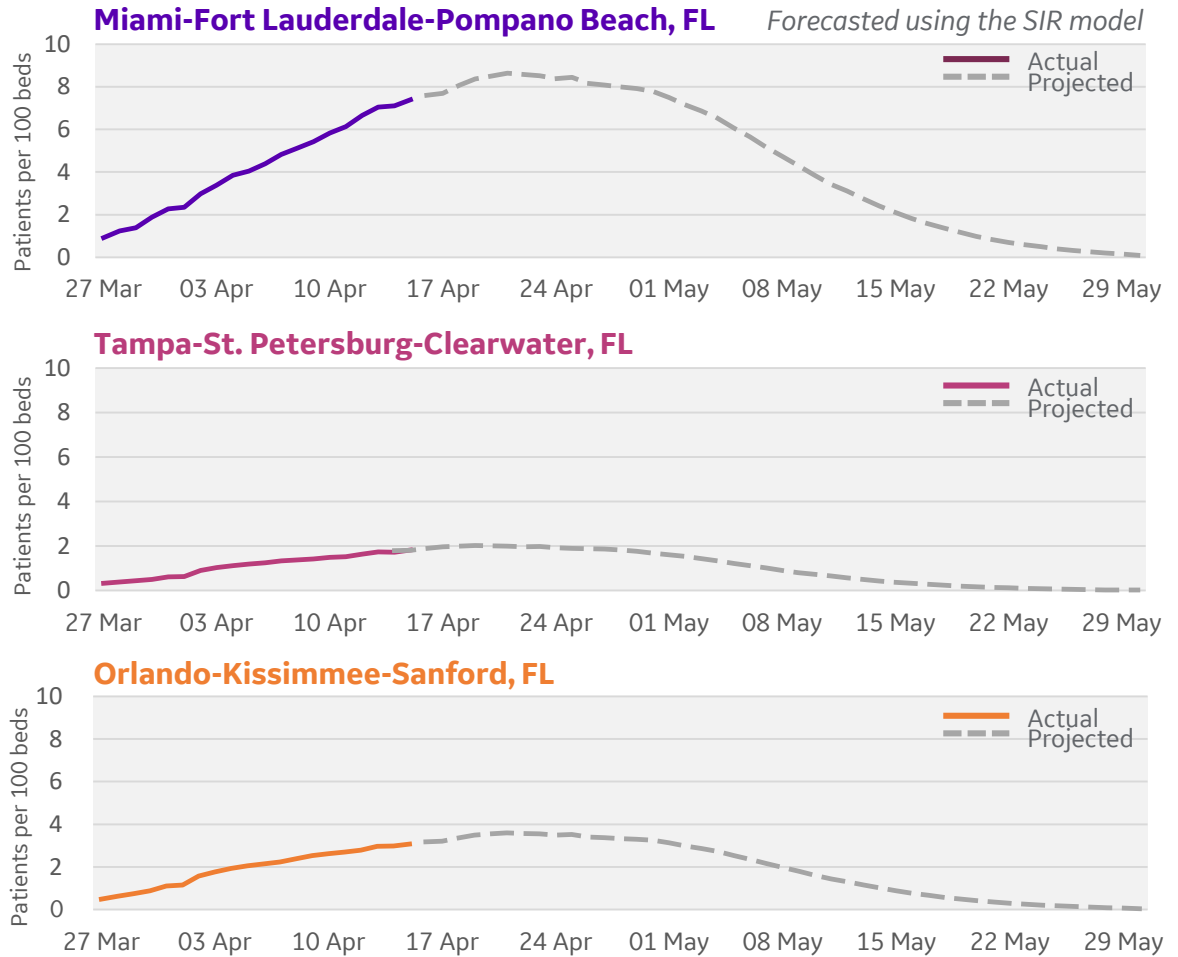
Miami-Fort Lauderdale-Pompano Beach, FL

Forecasted using the SIR model

Patients per 100 beds

10
8
6
4
2
0

Actual
Projected

27 Mar 03 Apr 10 Apr 17 Apr 24 Apr 01 May 08 May 15 May 22 May 29 May

Tampa-St. Petersburg-Clearwater, FL

Patients per 100 beds

10
8
6
4
2
0

Actual
Projected

27 Mar 03 Apr 10 Apr 17 Apr 24 Apr 01 May 08 May 15 May 22 May 29 May

Orlando-Kissimmee-Sanford, FL

Patients per 100 beds

10
8
6
4
2
0

Actual
Projected

27 Mar 03 Apr 10 Apr 17 Apr 24 Apr 01 May 08 May 15 May 22 May 29 May